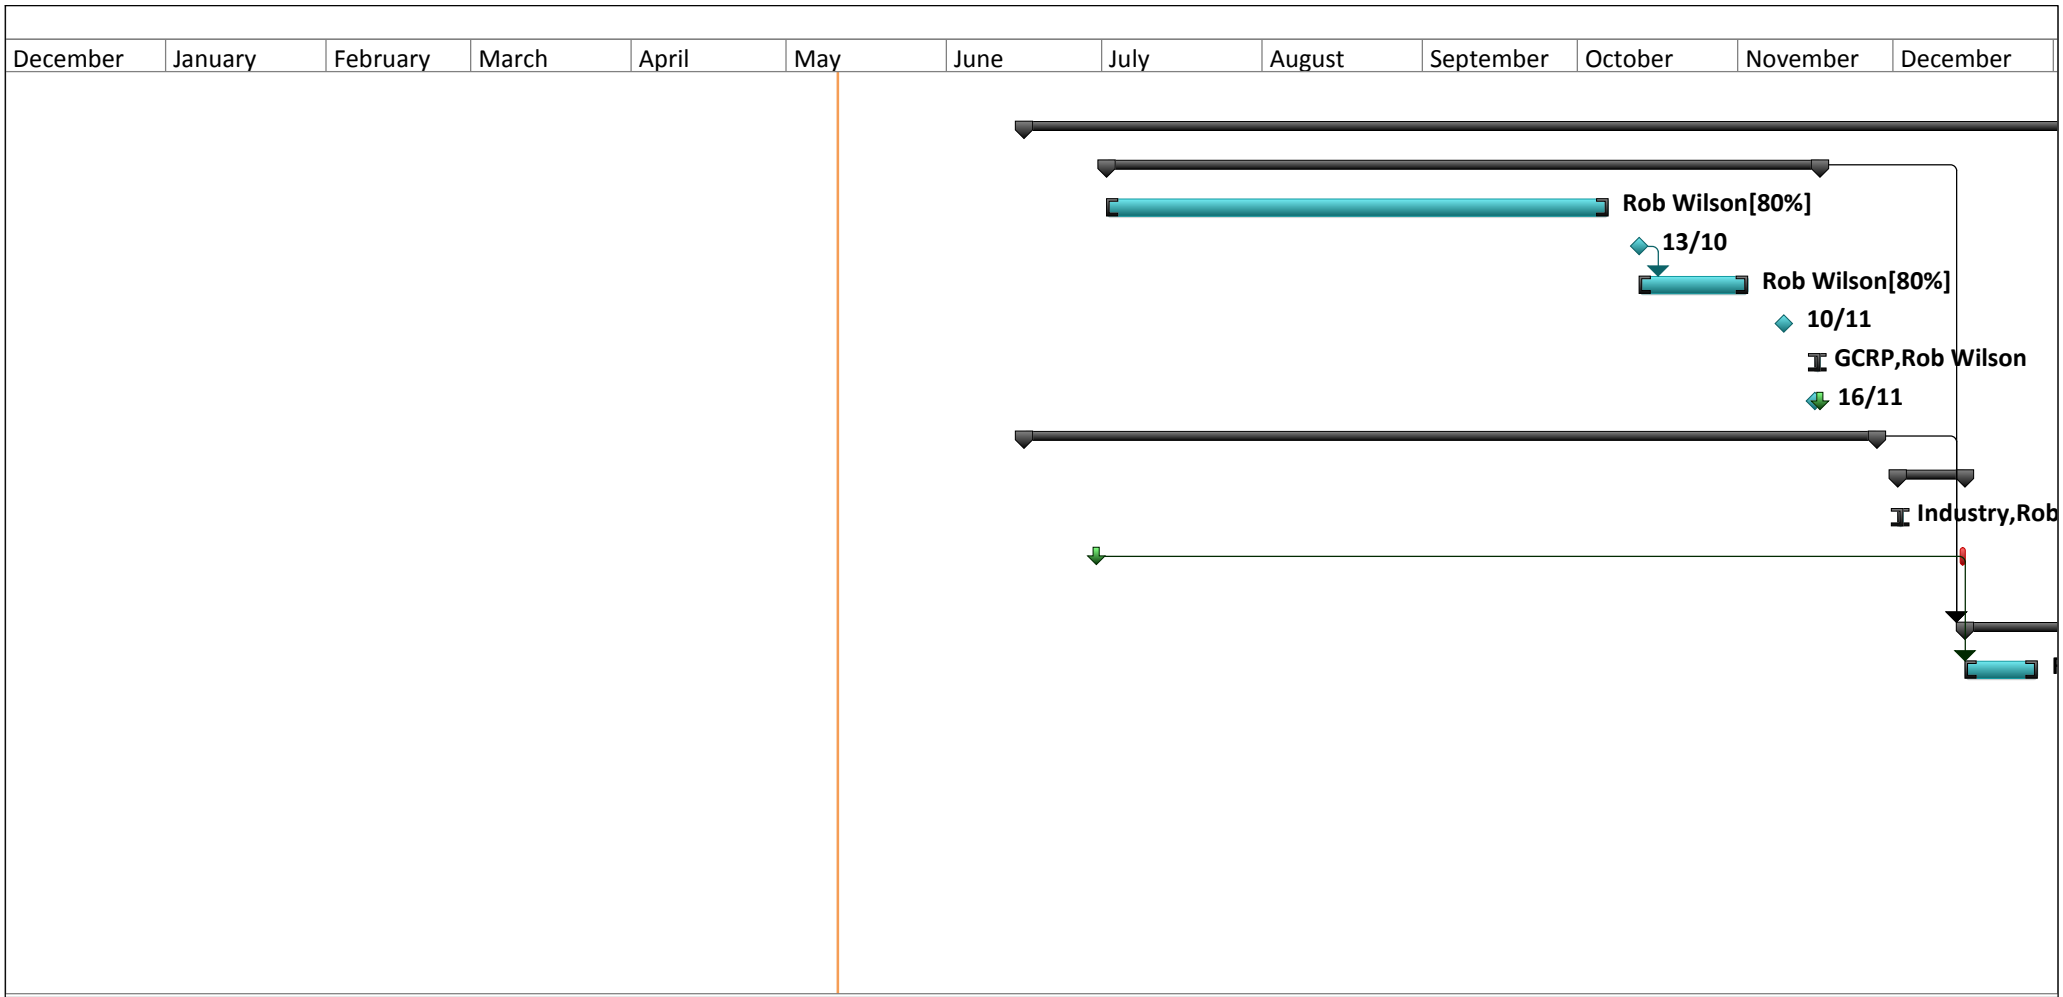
| December | January | February | March | April | May | June | July | August | September | October | November | December |
|---|---|---|---|---|---|---|---|---|---|---|---|---|

Rob Wilson[80%]

13/10

Rob Wilson[80%]

10/11

GCRP,Rob Wilson

16/11

Industry,Rob